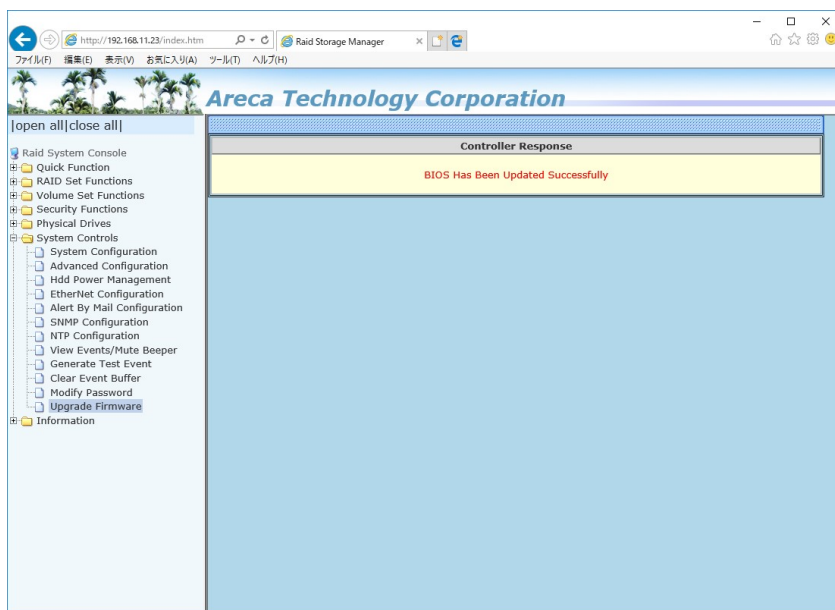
http://192.168.11.23/index.htm
Raid Storage Manager
ファイル(F) 編集(E) 表示(V) お気に入り(A) ツール(T) ヘルプ(H)

Areca Technology Corporation

|open all|close all|

Raid System Console
Quick Function
RAID Set Functions
Volume Set Functions
Security Functions
Physical Drives
System Controls
System Configuration
Advanced Configuration
Hdd Power Management
EtherNet Configuration
Alert By Mail Configuration
SNMP Configuration
NTP Configuration
View Events/Mute Beeper
Generate Test Event
Clear Event Buffer
Modify Password
Upgrade Firmware
Information

| Controller Response |
|---|
| BIOS Has Been Updated Successfully |